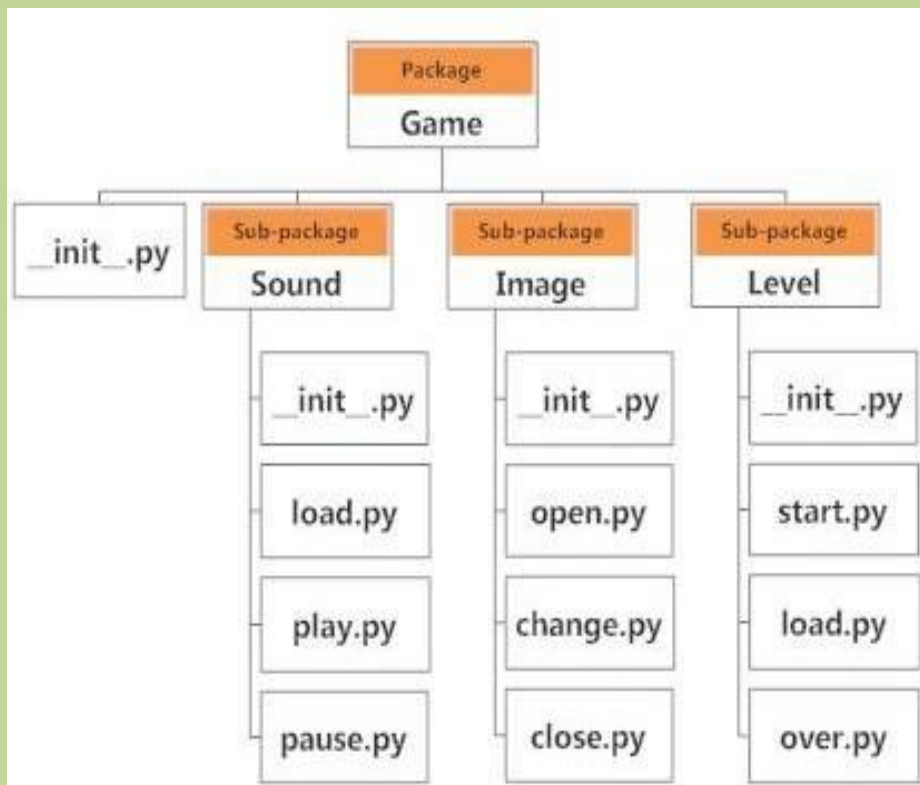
Package
Game

__init__.py

Sub-package
Sound

__init__.py

load.py

play.py

pause.py

Sub-package
Image

__init__.py

open.py

change.py

close.py

Sub-package
Level

__init__.py

start.py

load.py

over.py